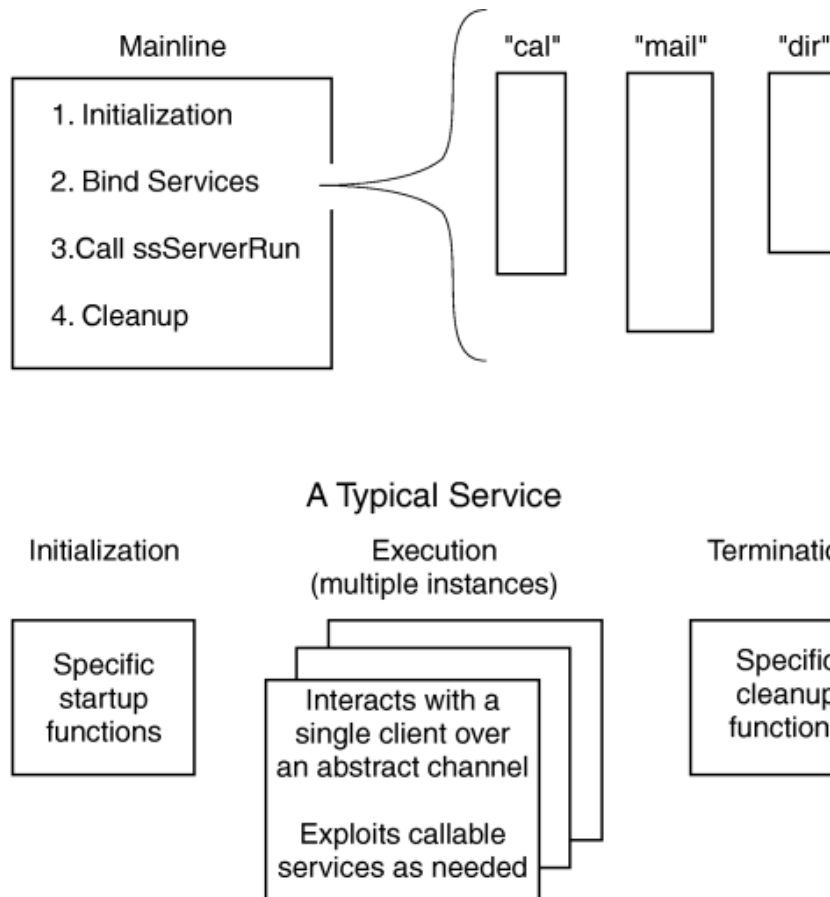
Mainline

1. Initialization

2. Bind Services

3.Call ssServerRun

4. Cleanup

"cal"

"mail"

"dir"

A Typical Service

Initialization

Specific startup functions

Execution (multiple instances)

Interacts with a single client over an abstract channel

Exploits callable services as needed

Terminatio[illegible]

Specific cleanup function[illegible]